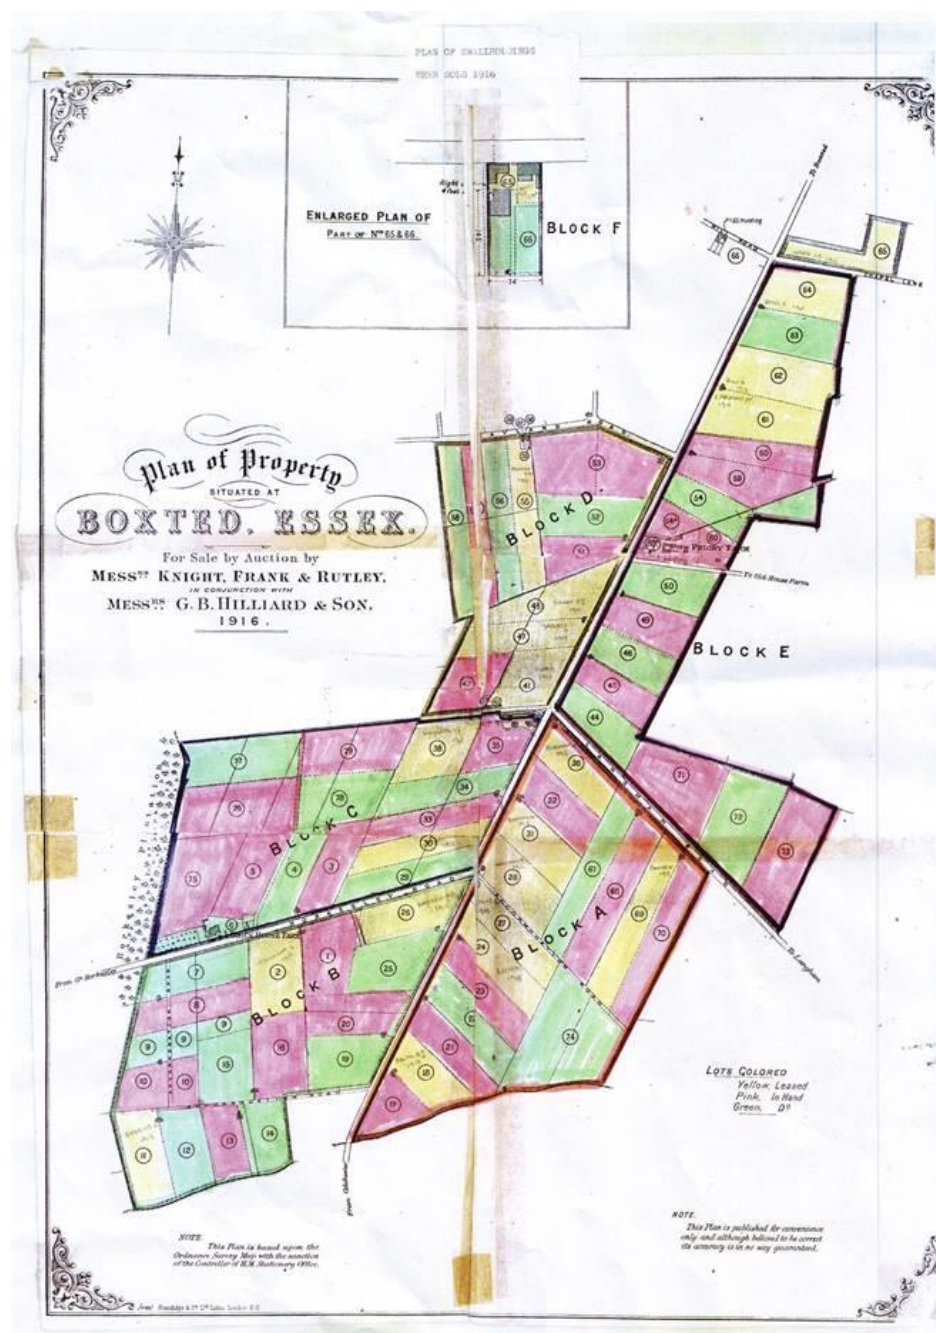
PLAN OF SMALLHOLDINGS
WHEN SOLD 1916

ENLARGED PLAN OF
PART OF Nos 65 & 66.

BLOCK F

65
66

Plan of Property
SITUATED AT
BOXTED. ESSEX.
For Sale by Auction by
MESSRS KNIGHT, FRANK & RUTLEY.
IN CONJUNCTION WITH
MESSRS G. B. HILLIARD & SON.
1916.

BLOCK D
BLOCK E
BLOCK C
BLOCK B
BLOCK A

To Old House Farm
From Gt Horkesley
To Langham
From Colchester
To Boxted
Chapel Lane

64
63
62
61
60
59
58
57
56
55
54
53
52
51
50
49
48
47
46
45
44
43
42
41
40
39
38
37
36
35
34
33
32
31
30
29
28
27
26
25
24
23
22
21
20
19
18
17
16
15
14
13
12
11
10
9
8
7
6
5
4
3
2
1
71
72
73
74
75
68
69
70

LOTS COLORED
Yellow, Leased
Pink, In Hand
Green, Do

NOTE
This Plan is based upon the Ordnance Survey Map with the sanction of the Controller of H.M. Stationery Office.

NOTE
This Plan is published for convenience only and although believed to be correct its accuracy is in no way guaranteed.

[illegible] Lith. London E.C.